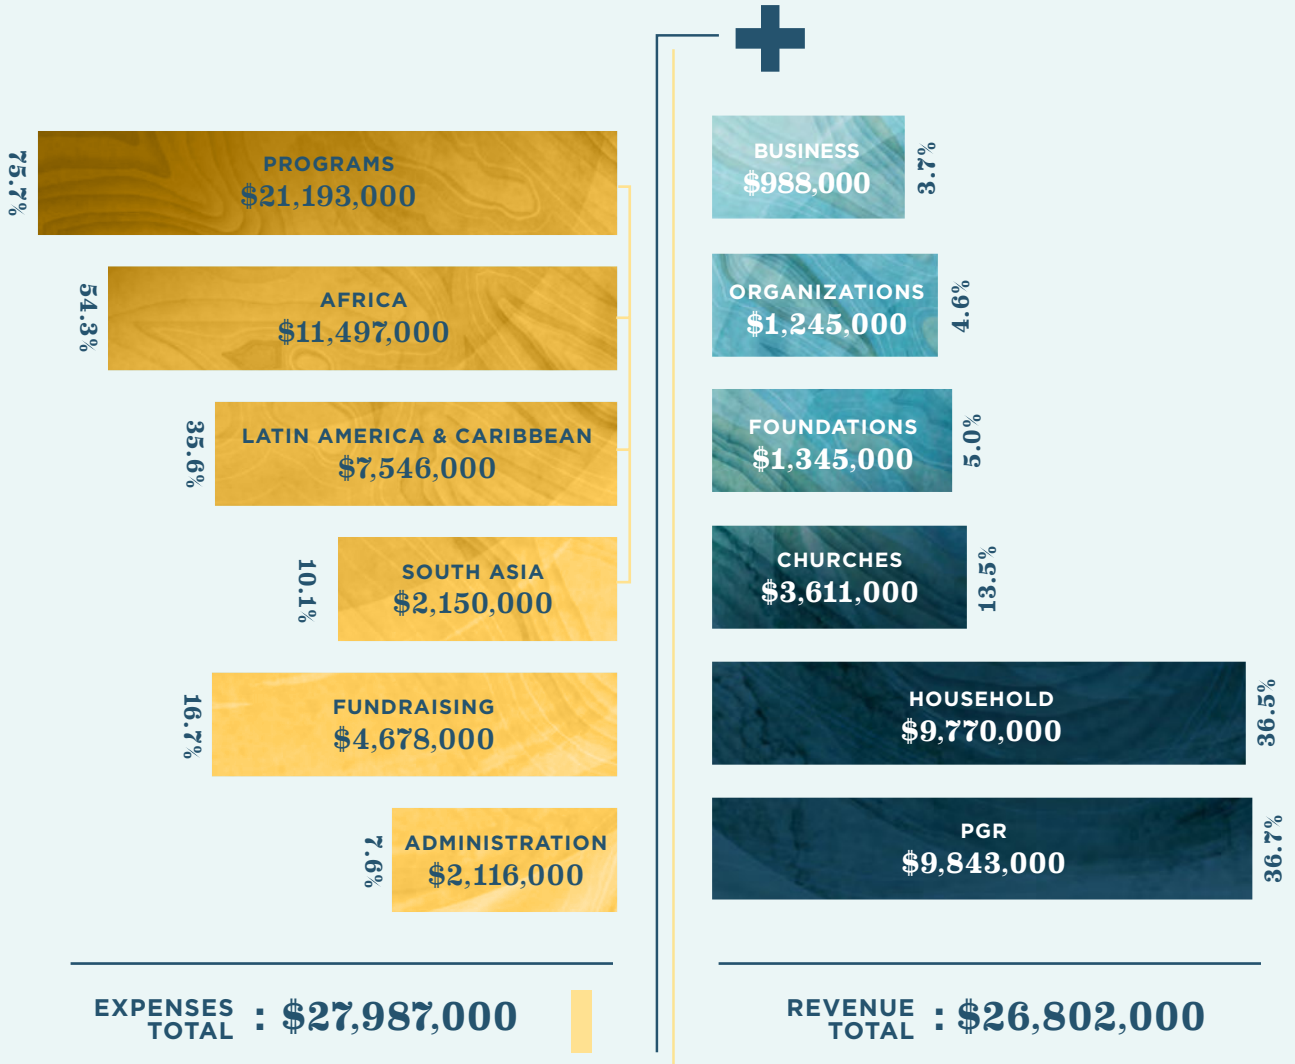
75.7%

PROGRAMS
$21,193,000

54.3%

AFRICA
$11,497,000

35.6%

LATIN AMERICA & CARIBBEAN
$7,546,000

10.1%

SOUTH ASIA
$2,150,000

16.7%

FUNDRAISING
$4,678,000

7.6%

ADMINISTRATION
$2,116,000

EXPENSES TOTAL : $27,987,000

BUSINESS
$988,000
3.7%

ORGANIZATIONS
$1,245,000
4.6%

FOUNDATIONS
$1,345,000
5.0%

CHURCHES
$3,611,000
13.5%

HOUSEHOLD
$9,770,000
36.5%

PGR
$9,843,000
36.7%

REVENUE TOTAL : $26,802,000